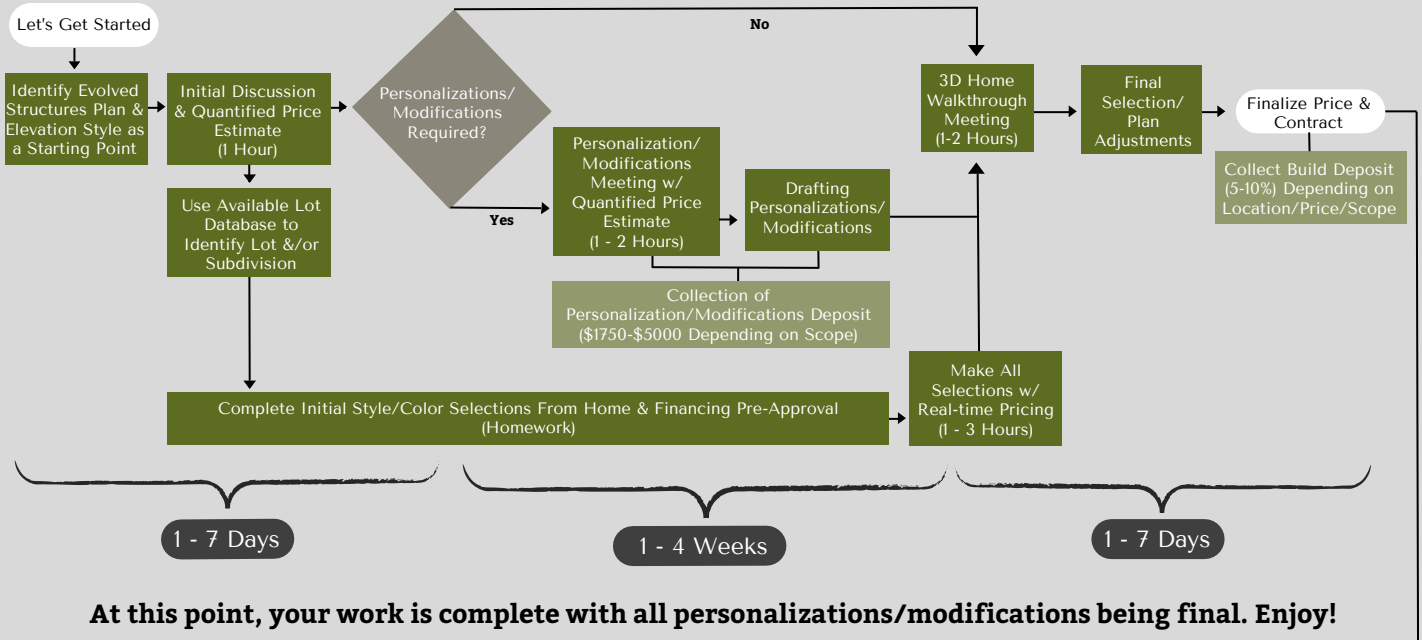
Let's Get Started

Identify Evolved Structures Plan & Elevation Style as a Starting Point

Initial Discussion & Quantified Price Estimate (1 Hour)

Use Available Lot Database to Identify Lot &/or Subdivision

Personalizations/ Modifications Required?

No

Yes

Personalization/ Modifications Meeting w/ Quantified Price Estimate (1 - 2 Hours)

Drafting Personalizations/ Modifications

Collection of Personalization/Modifications Deposit ($1750-$5000 Depending on Scope)

3D Home Walkthrough Meeting (1-2 Hours)

Final Selection/ Plan Adjustments

Finalize Price & Contract

Collect Build Deposit (5-10%) Depending on Location/Price/Scope

Complete Initial Style/Color Selections From Home & Financing Pre-Approval (Homework)

Make All Selections w/ Real-time Pricing (1 - 3 Hours)

1 - 7 Days

1 - 4 Weeks

1 - 7 Days

At this point, your work is complete with all personalizations/modifications being final. Enjoy!